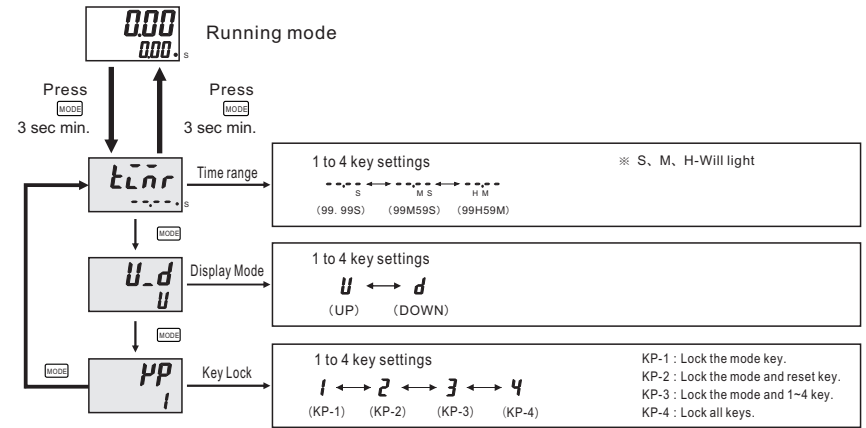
0.00
0.00 s

Running mode

Press
MODE
3 sec min.

Press
MODE
3 sec min.

tīnr
-.-.-. s

Time range

1 to 4 key settings

※ S、M、H-Will light

-.-.- S ⟷ -.-.- M S ⟷ -.-.- H M
(99. 99S) (99M59S) (99H59M)

MODE

U_d
U

Display Mode

1 to 4 key settings

U ⟷ d
(UP) (DOWN)

MODE

MODE

KP
1

Key Lock

1 to 4 key settings

1 ⟷ 2 ⟷ 3 ⟷ 4
(KP-1) (KP-2) (KP-3) (KP-4)

KP-1：Lock the mode key.
KP-2：Lock the mode and reset key.
KP-3：Lock the mode and 1~4 key.
KP-4：Lock all keys.